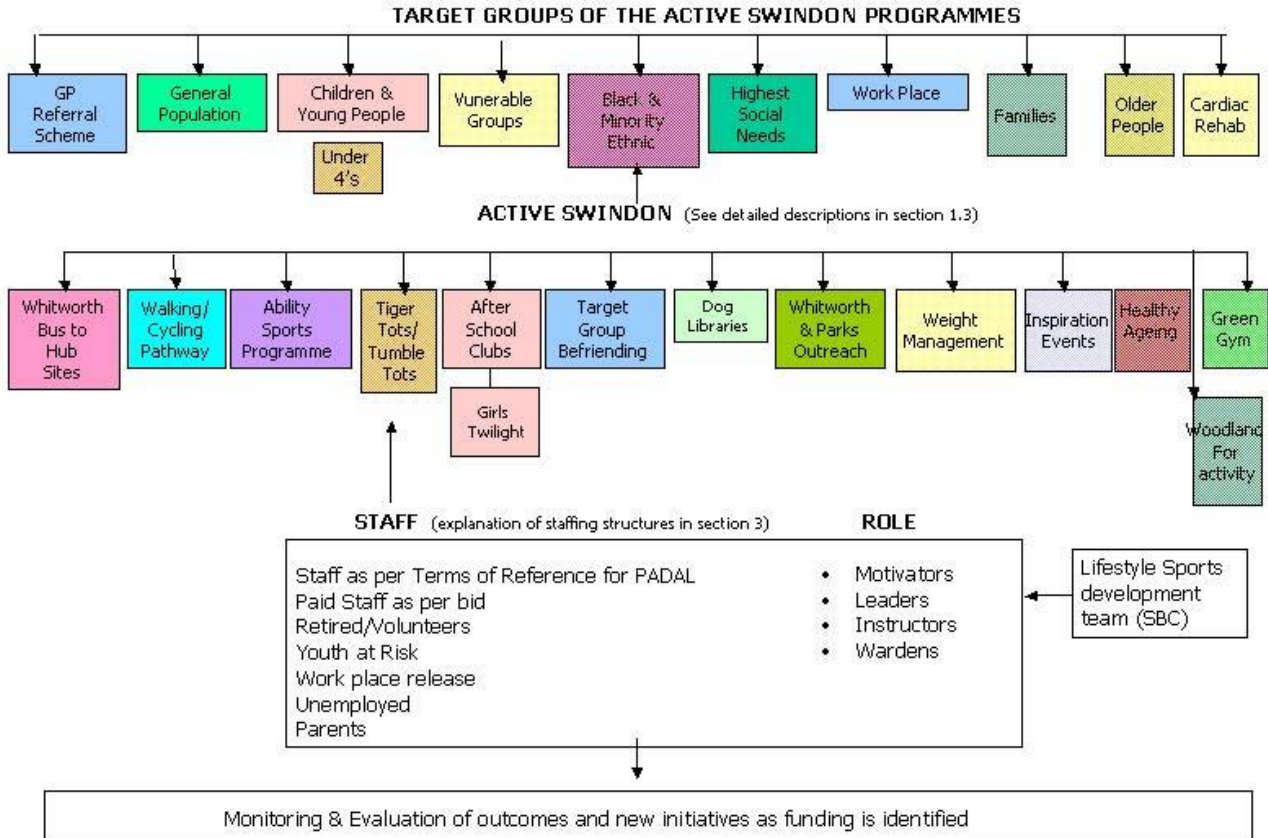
TARGET GROUPS OF THE ACTIVE SWINDON PROGRAMMES

GP Referral Scheme

General Population

Children & Young People

Under 4's

Vunerable Groups

Black & Minority Ethnic

Highest Social Needs

Work Place

Families

Older People

Cardiac Rehab

ACTIVE SWINDON (See detailed descriptions in section 1.3)

Whitworth Bus to Hub Sites

Walking/ Cycling Pathway

Ability Sports Programme

Tiger Tots/ Tumble Tots

After School Clubs

Girls Twilight

Target Group Befriending

Dog Libraries

Whitworth & Parks Outreach

Weight Management

Inspiration Events

Healthy Ageing

Green Gym

Woodland For activity

STAFF (explanation of staffing structures in section 3)

ROLE

Staff as per Terms of Reference for PADAL
Paid Staff as per bid
Retired/Volunteers
Youth at Risk
Work place release
Unemployed
Parents

• Motivators
• Leaders
• Instructors
• Wardens

Lifestyle Sports development team (SBC)

Monitoring & Evaluation of outcomes and new initiatives as funding is identified